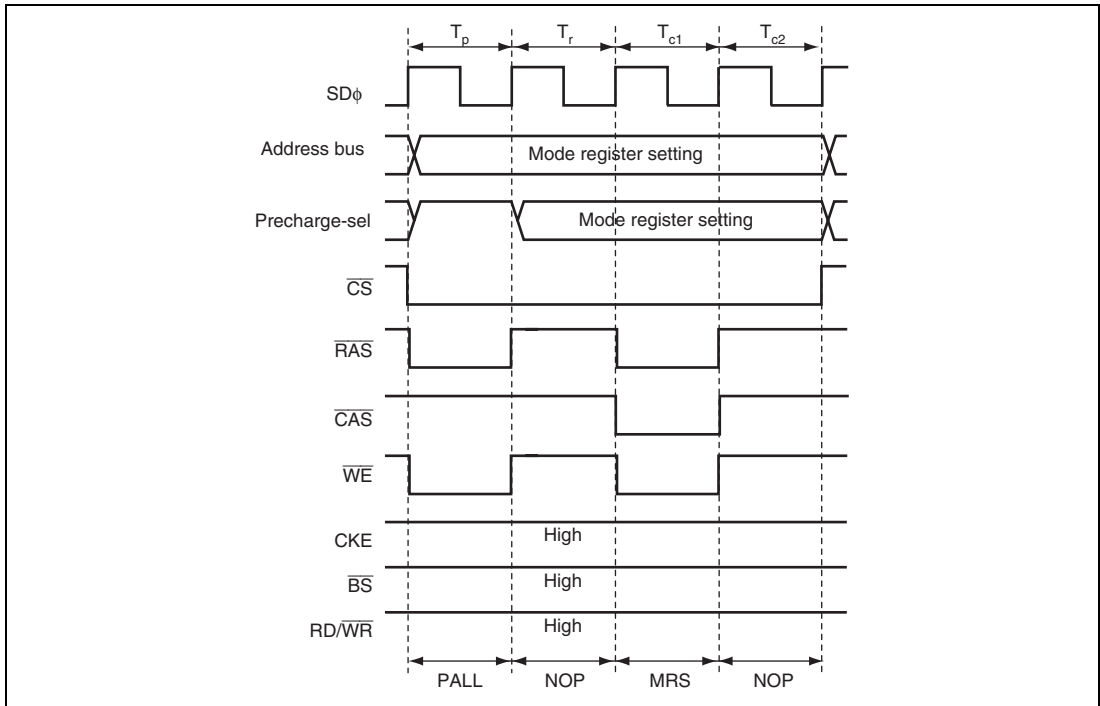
$T_p$ $T_r$ $T_{c1}$ $T_{c2}$

SD$\phi$

Address bus

Mode register setting

Precharge-sel

Mode register setting

$\overline{CS}$

$\overline{RAS}$

$\overline{CAS}$

$\overline{WE}$

CKE

High

$\overline{BS}$

High

RD/$\overline{WR}$

High

PALL NOP MRS NOP